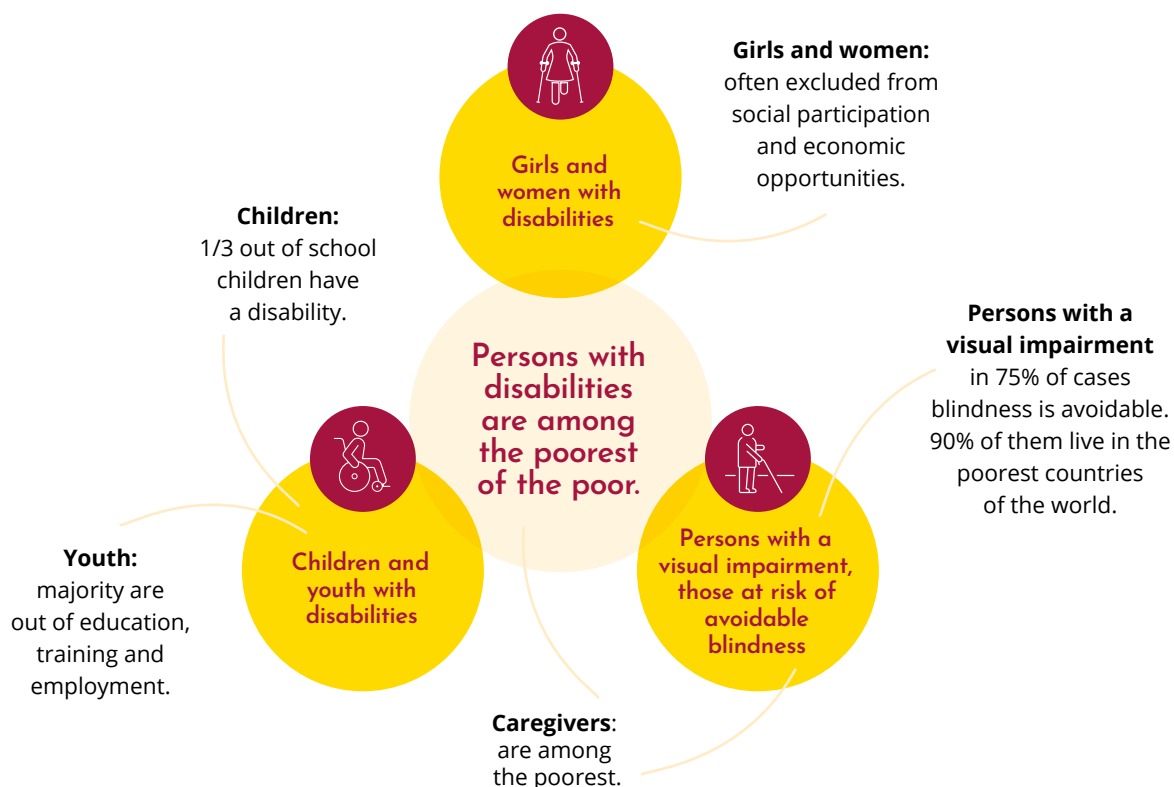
Girls and women with disabilities

Girls and women:
often excluded from social participation and economic opportunities.

Children:
1/3 out of school children have a disability.

Persons with disabilities are among the poorest of the poor.

Persons with a visual impairment
in 75% of cases blindness is avoidable. 90% of them live in the poorest countries of the world.

Children and youth with disabilities

Persons with a visual impairment, those at risk of avoidable blindness

Youth:
majority are out of education, training and employment.

Caregivers:
are among the poorest.